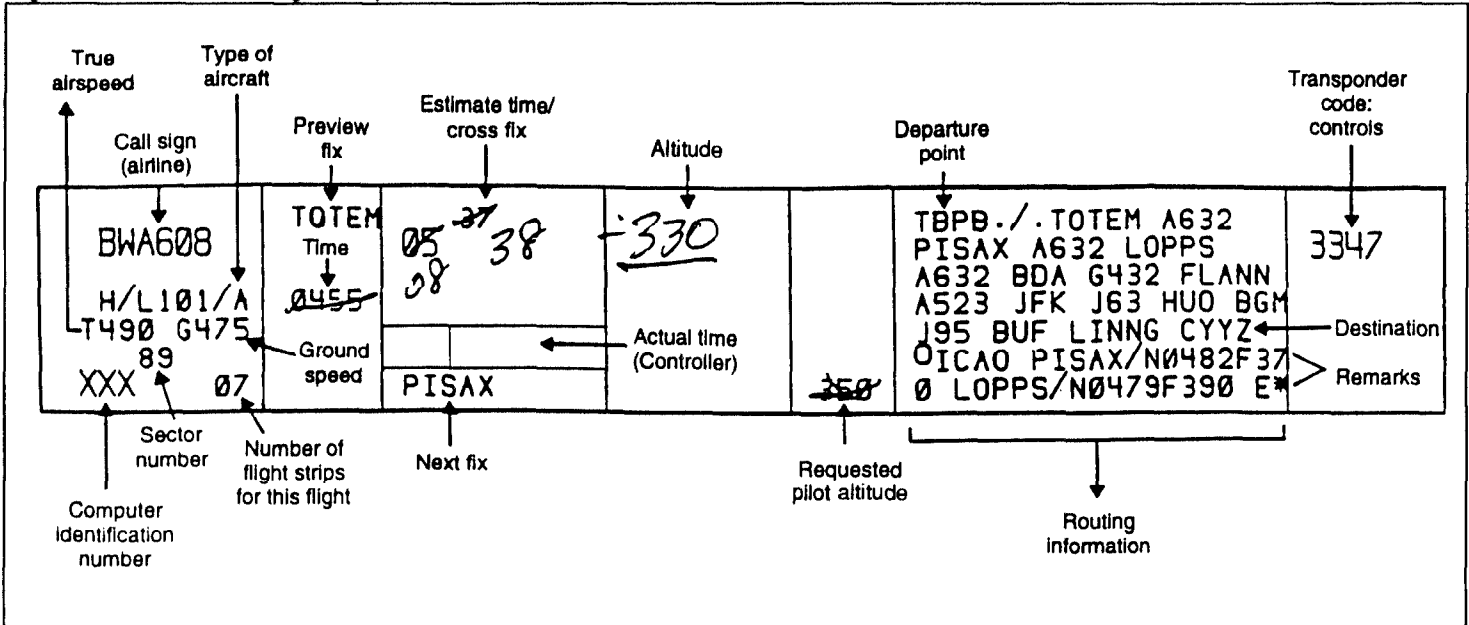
True airspeed

Type of aircraft

Call sign (airline)

Preview fix

Estimate time/ cross fix

Altitude

Departure point

Transponder code: controls

BWA608

H/L101/A

T490 G475

89

XXX 07

TOTEM

Time

~~0455~~

05 ~~37~~ 38

08

-330

PISAX

~~350~~

TBPB./.TOTEM A632
PISAX A632 LOPPS
A632 BDA G432 FLANN
A523 JFK J63 HUO BGM
J95 BUF LINNG CYYZ
OICAO PISAX/N0482F37
0 LOPPS/N0479F390 E*

3347

Ground speed

Actual time (Controller)

Destination

Remarks

Sector number

Number of flight strips for this flight

Next fix

Requested pilot altitude

Computer identification number

Routing information